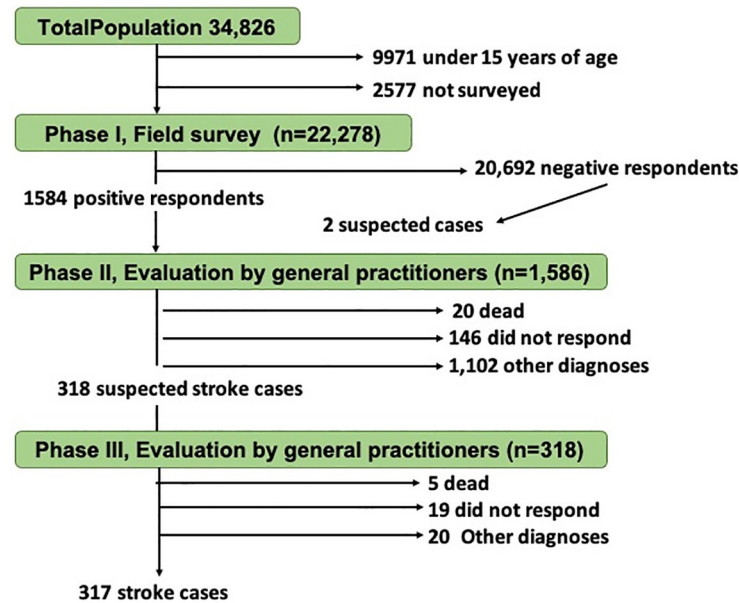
TotalPopulation 34,826

9971 under 15 years of age

2577 not surveyed

Phase I, Field survey (n=22,278)

20,692 negative respondents

1584 positive respondents

2 suspected cases

Phase II, Evaluation by general practitioners (n=1,586)

20 dead

146 did not respond

1,102 other diagnoses

318 suspected stroke cases

Phase III, Evaluation by general practitioners (n=318)

5 dead

19 did not respond

20 Other diagnoses

317 stroke cases